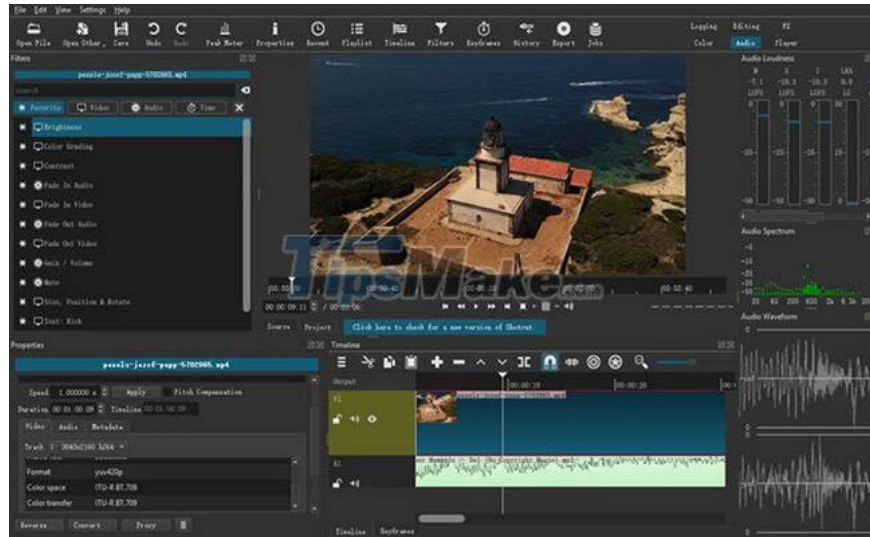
File Edit View Settings Help

Open File Open Other Save Undo Redo Peak Meter Properties Recent Playlist Timeline Filters Keyframes History Export Jobs

Logging Editing FX
Color Audio Player

Filters

pexels-jozef-papp-5702965.mp4

search

Favorite Video Audio Time

Brightness
Color Grading
Contrast
Fade In Audio
Fade In Video
Fade Out Audio
Fade Out Video
Gain / Volume
Mute
Size, Position & Rotate
Text: Rich

TipsMake

00:00:00 00:00:40

00:00:09:11 / 00:00:56

Source Project Click here to check for a new version of Shotcut.

Audio Loudness

Audio Spectrum

Audio Waveform

Properties

pexels-jozef-papp-5702965.mp4

Speed 1.000000 x Apply Pitch Compensation

Duration 00:01:00:09 Timeline 00:01:00:09

Video Audio Metadata

Track 1: 3840x2160 h264

Format yuv420p
Color space ITU-R BT.709
Color transfer ITU-R BT.709

Reverse... Convert... Proxy

Timeline

Output

V1
A1

00:00:00 00:00:10 00:00:20

pexels-jozef-papp-5702965.mp4

Timeline Keyframes